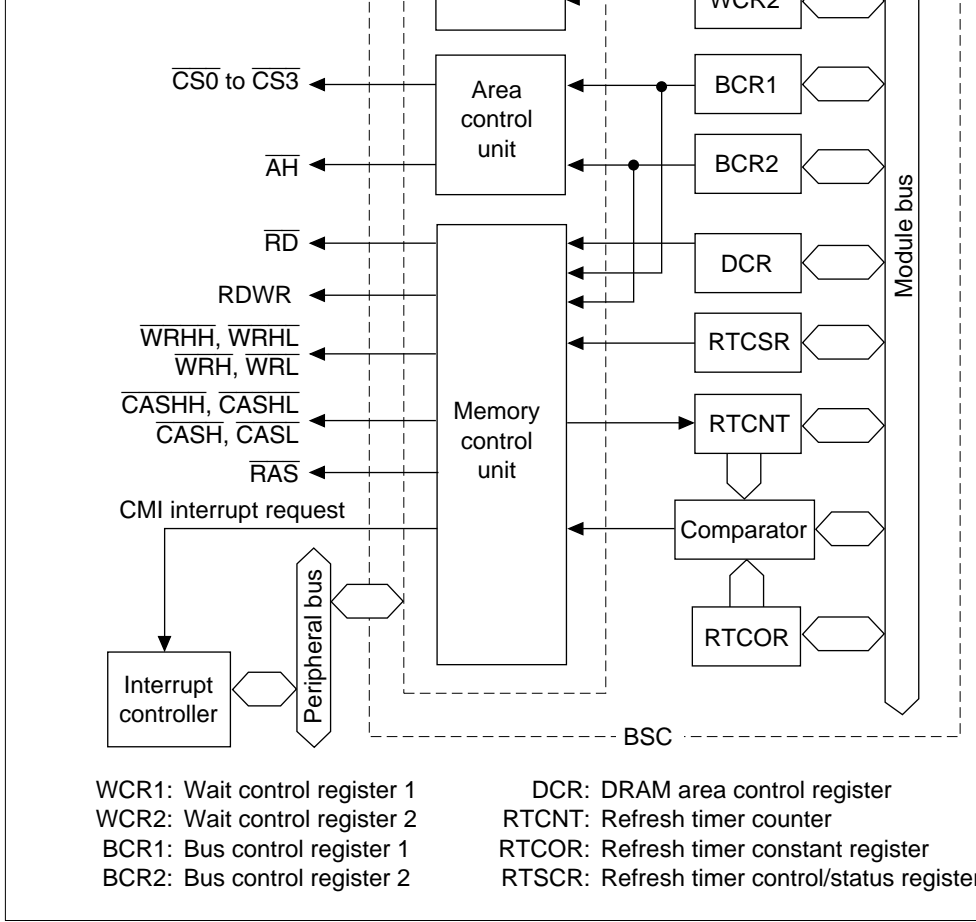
WCR2

$\overline{CS0}$ to $\overline{CS3}$

Area control unit

BCR1

$\overline{AH}$

BCR2

Module bus

$\overline{RD}$

DCR

RDWR

$\overline{WRHH}$, $\overline{WRHL}$ $\overline{WRH}$, $\overline{WRL}$

RTCSR

$\overline{CASHH}$, $\overline{CASHL}$ $\overline{CASH}$, $\overline{CASL}$

Memory control unit

RTCNT

$\overline{RAS}$

CMI interrupt request

Comparator

Peripheral bus

RTCOR

Interrupt controller

BSC

WCR1: Wait control register 1
WCR2: Wait control register 2
BCR1: Bus control register 1
BCR2: Bus control register 2

DCR: DRAM area control register
RTCNT: Refresh timer counter
RTCOR: Refresh timer constant register
RTSCR: Refresh timer control/status register